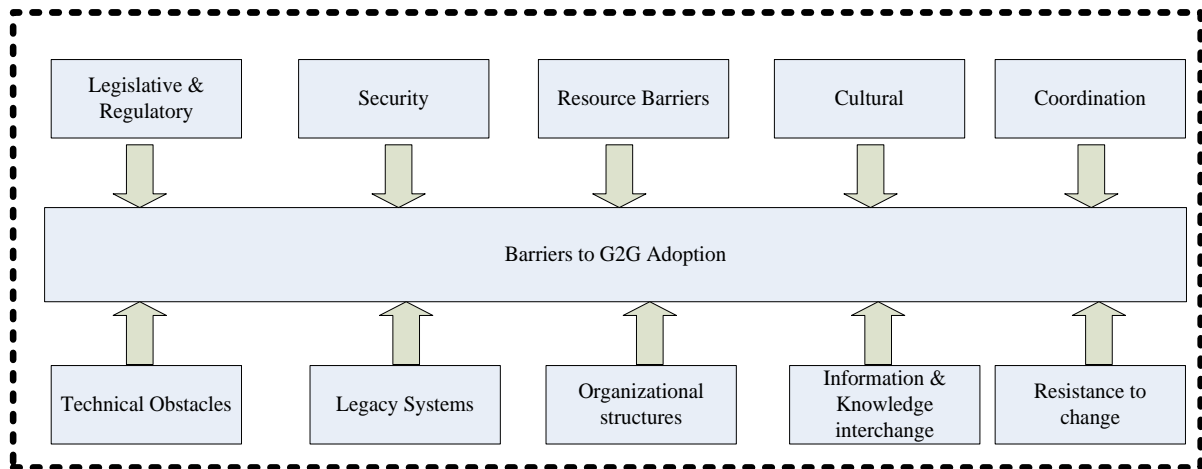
Legislative & Regulatory

Security

Resource Barriers

Cultural

Coordination

Barriers to G2G Adoption

Technical Obstacles

Legacy Systems

Organizational structures

Information & Knowledge interchange

Resistance to change